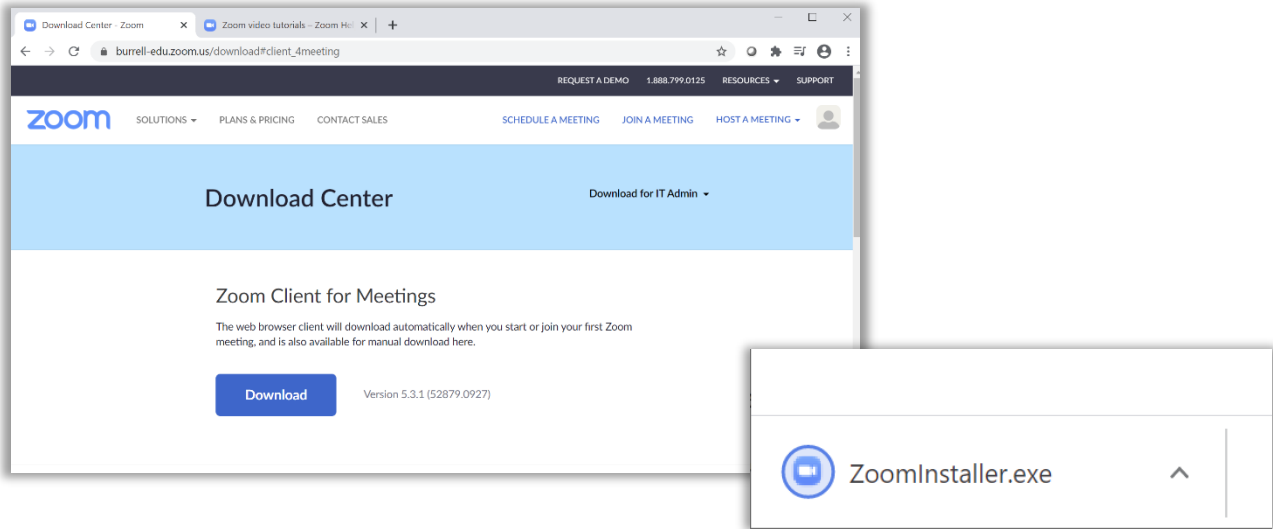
Download Center - Zoom

Zoom video tutorials – Zoom He

burrell-edu.zoom.us/download#client_4meeting

REQUEST A DEMO 1.888.799.0125 RESOURCES SUPPORT

zoom SOLUTIONS PLANS & PRICING CONTACT SALES SCHEDULE A MEETING JOIN A MEETING HOST A MEETING

Download Center

Download for IT Admin

Zoom Client for Meetings

The web browser client will download automatically when you start or join your first Zoom meeting, and is also available for manual download here.

Download

Version 5.3.1 (52879.0927)

ZoomInstaller.exe